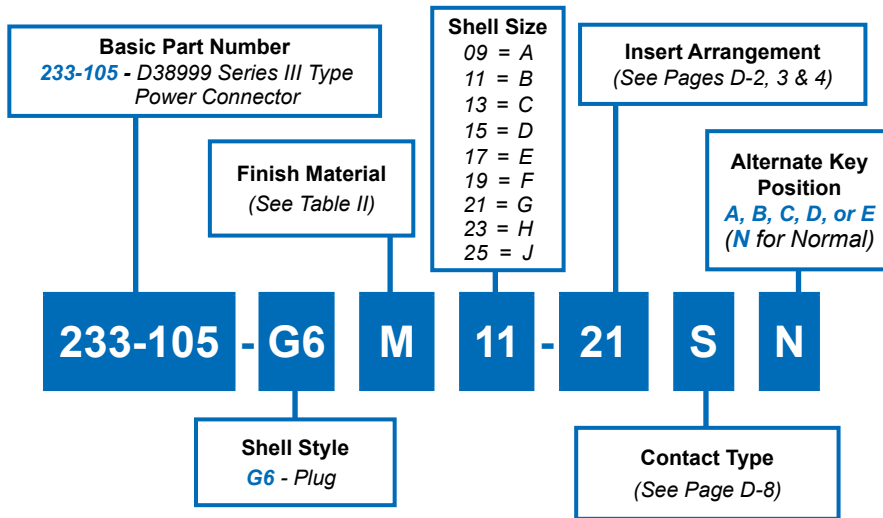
Basic Part Number
233-105 - D38999 Series III Type Power Connector

Shell Size
09 = A
11 = B
13 = C
15 = D
17 = E
19 = F
21 = G
23 = H
25 = J

Insert Arrangement
(See Pages D-2, 3 & 4)

Finish Material
(See Table II)

Alternate Key Position
A, B, C, D, or E
(N for Normal)

233-105 - G6 M 11 - 21 S N

Shell Style
G6 - Plug

Contact Type
(See Page D-8)